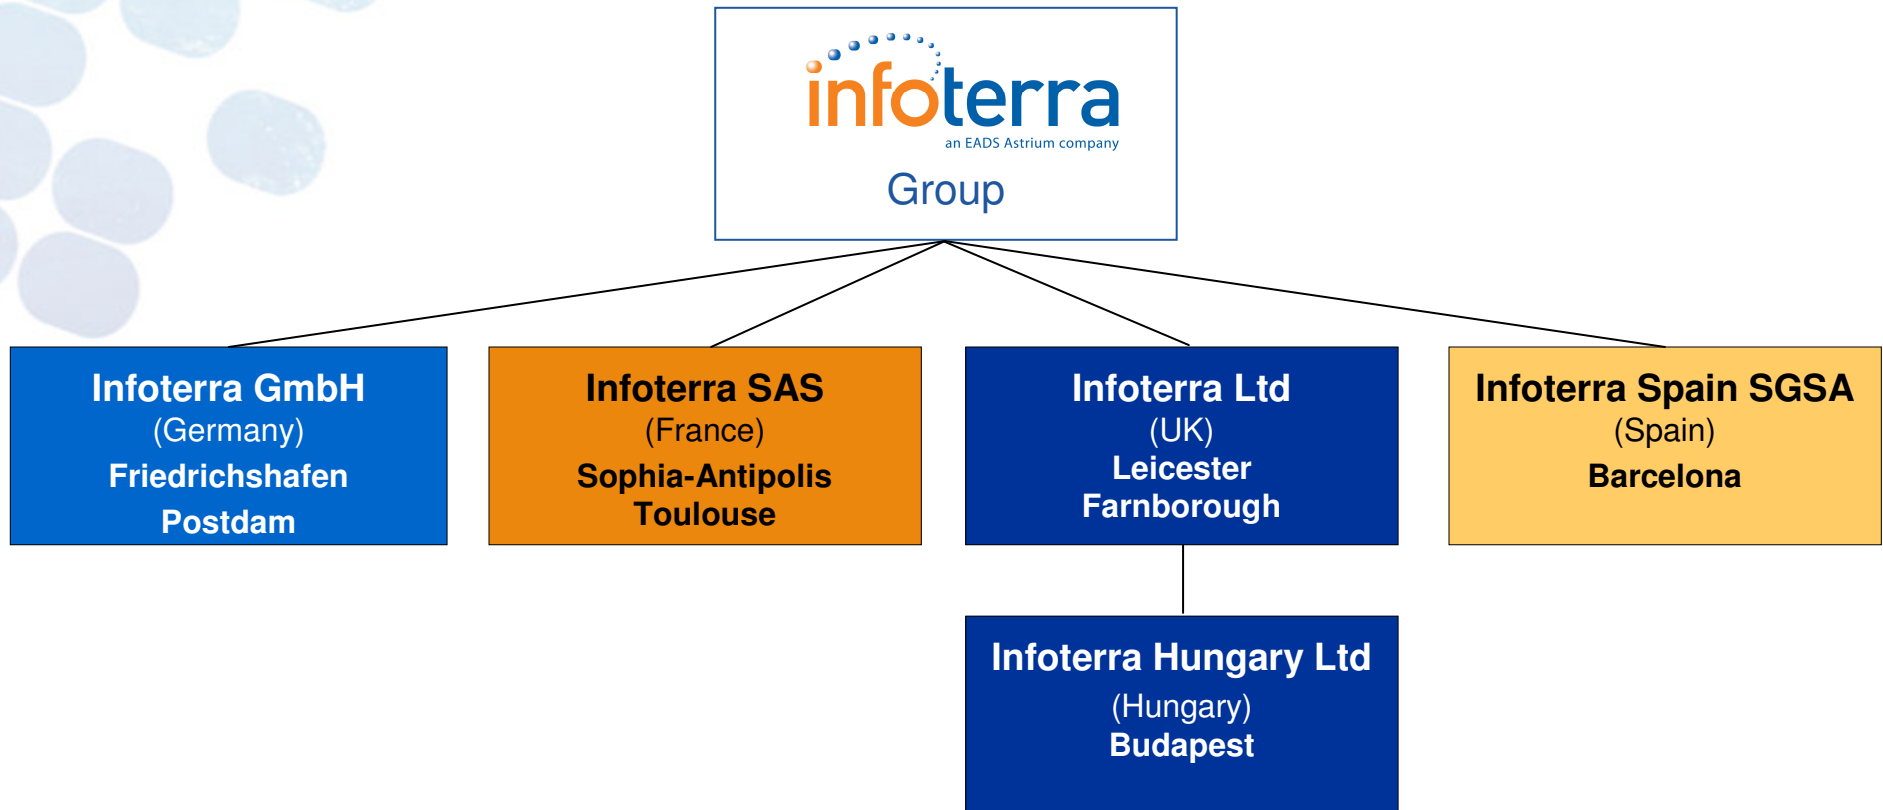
infoterra
an EADS Astrium company
Group

Infoterra GmbH
(Germany)
Friedrichshafen
Postdam

Infoterra SAS
(France)
Sophia-Antipolis
Toulouse

Infoterra Ltd
(UK)
Leicester
Farnborough

Infoterra Spain SGSA
(Spain)
Barcelona

Infoterra Hungary Ltd
(Hungary)
Budapest